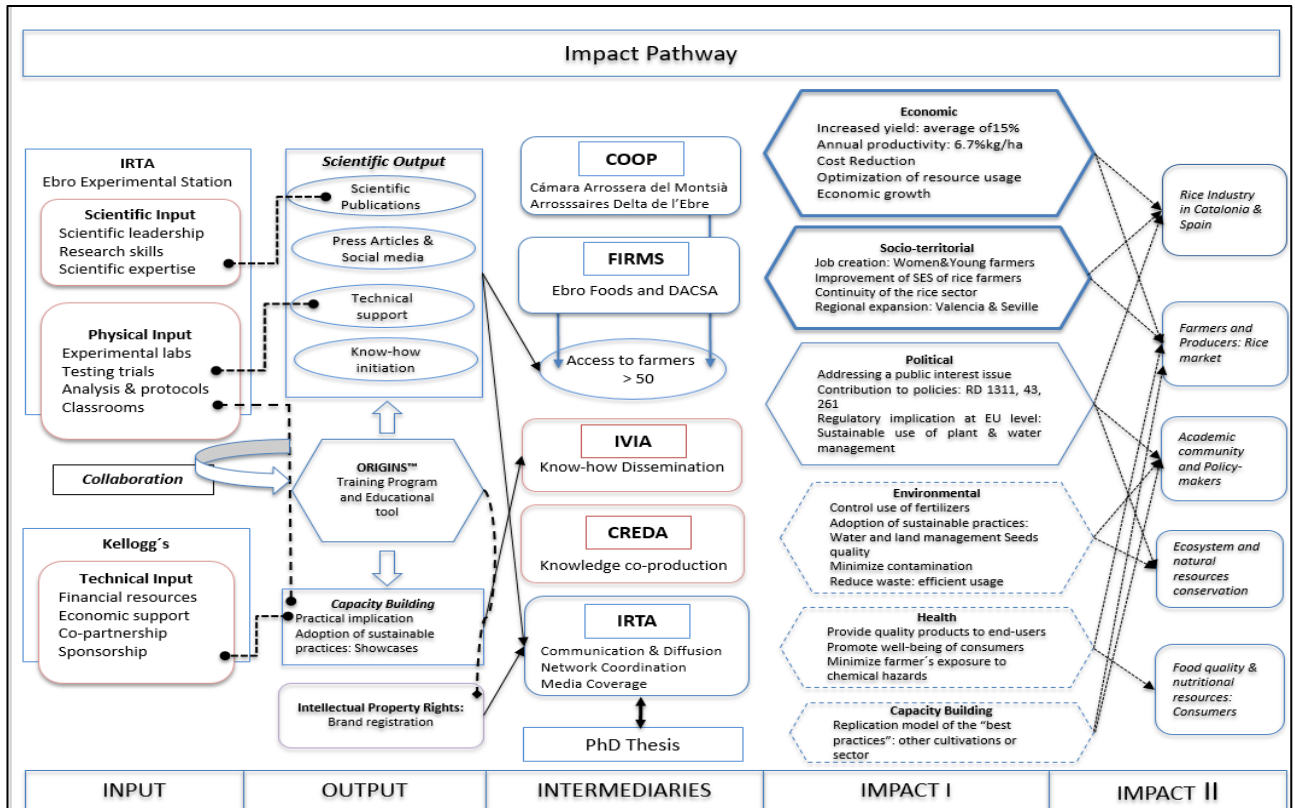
Impact Pathway

IRTA
Ebro Experimental Station

Scientific Input
Scientific leadership
Research skills
Scientific expertise

Physical Input
Experimental labs
Testing trials
Analysis & protocols
Classrooms

Collaboration

Kellogg´s

Technical Input
Financial resources
Economic support
Co-partnership
Sponsorship

Scientific Output
Scientific Publications
Press Articles & Social media
Technical support
Know-how initiation

ORIGINS™
Training Program and Educational tool

Capacity Building
Practical implication
Adoption of sustainable practices: Showcases

Intellectual Property Rights:
Brand registration

COOP
Cámara Arrossera del Montsià
Arrosssaires Delta de l'Ebre

FIRMS
Ebro Foods and DACSA

Access to farmers > 50

IVIA
Know-how Dissemination

CREDA
Knowledge co-production

IRTA
Communication & Diffusion
Network Coordination
Media Coverage

PhD Thesis

Economic
Increased yield: average of15%
Annual productivity: 6.7%kg/ha
Cost Reduction
Optimization of resource usage
Economic growth

Socio-territorial
Job creation: Women&Young farmers
Improvement of SES of rice farmers
Continuity of the rice sector
Regional expansion: Valencia & Seville

Political
Addressing a public interest issue
Contribution to policies: RD 1311, 43, 261
Regulatory implication at EU level: Sustainable use of plant & water management

Environmental
Control use of fertilizers
Adoption of sustainable practices: Water and land management Seeds quality
Minimize contamination
Reduce waste: efficient usage

Health
Provide quality products to end-users
Promote well-being of consumers
Minimize farmer´s exposure to chemical hazards

Capacity Building
Replication model of the "best practices": other cultivations or sector

Rice Industry in Catalonia & Spain

Farmers and Producers: Rice market

Academic community and Policy-makers

Ecosystem and natural resources conservation

Food quality & nutritional resources: Consumers

| INPUT | OUTPUT | INTERMEDIARIES | IMPACT I | IMPACT II |